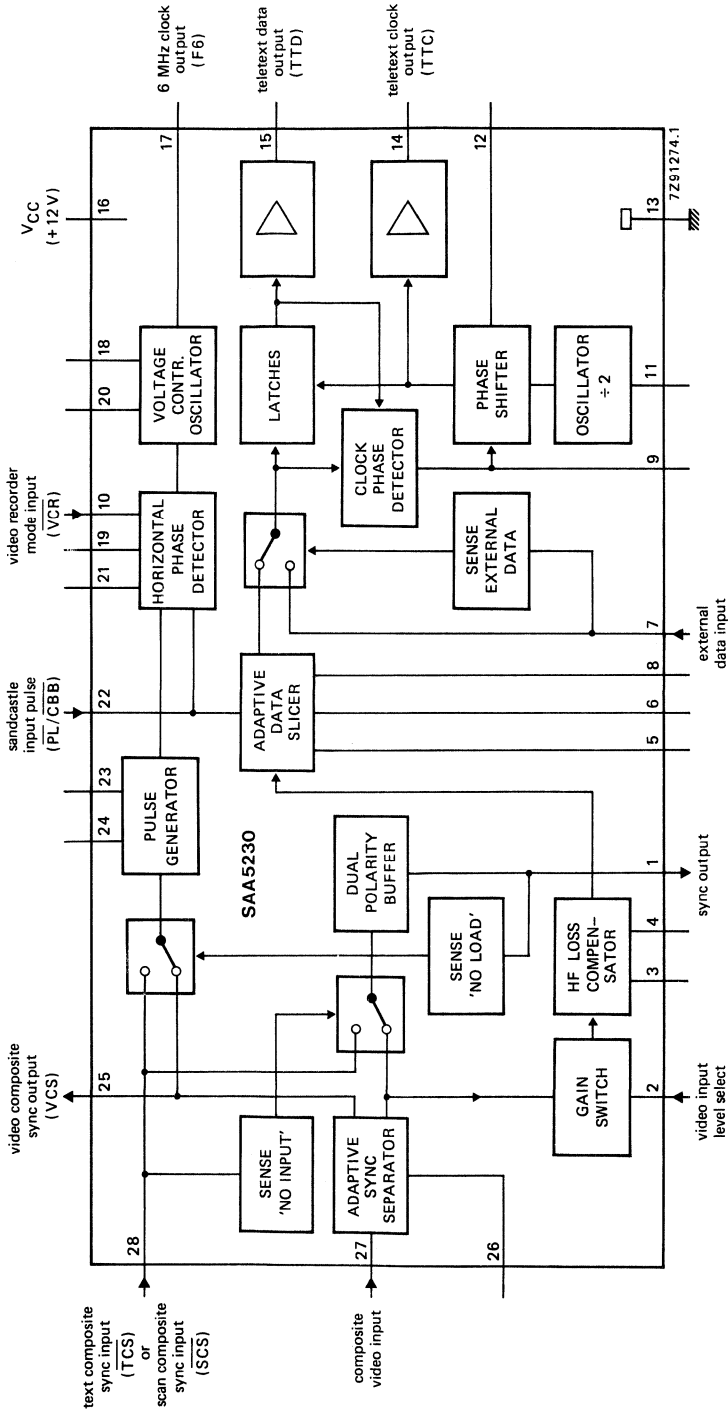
6 MHz clock output (F6)

teletext data output (TTD)

teletext clock output (TTC)

$V_{CC}$ (+12 V)

video recorder mode input ($\overline{VCR}$)

sandcastle input pulse ($\overline{PL/CBB}$)

video composite sync output (VCS)

text composite sync input ($\overline{TCS}$) or scan composite sync input ($\overline{SCS}$)

composite video input

video input level select

sync output

external data input

7Z91274.1

SAA5230

17
15
14
12
16
13
18
20
10
19
21
22
23
24
25
28
27
26
2
3
4
1
5
6
8
7
9
11

VOLTAGE CONTR. OSCILLATOR

LATCHES

PHASE SHIFTER

OSCILLATOR ÷ 2

CLOCK PHASE DETECTOR

HORIZONTAL PHASE DETECTOR

SENSE EXTERNAL DATA

ADAPTIVE DATA SLICER

PULSE GENERATOR

DUAL POLARITY BUFFER

SENSE 'NO LOAD'

HF LOSS COMPEN-SATOR

GAIN SWITCH

SENSE 'NO INPUT'

ADAPTIVE SYNC SEPARATOR